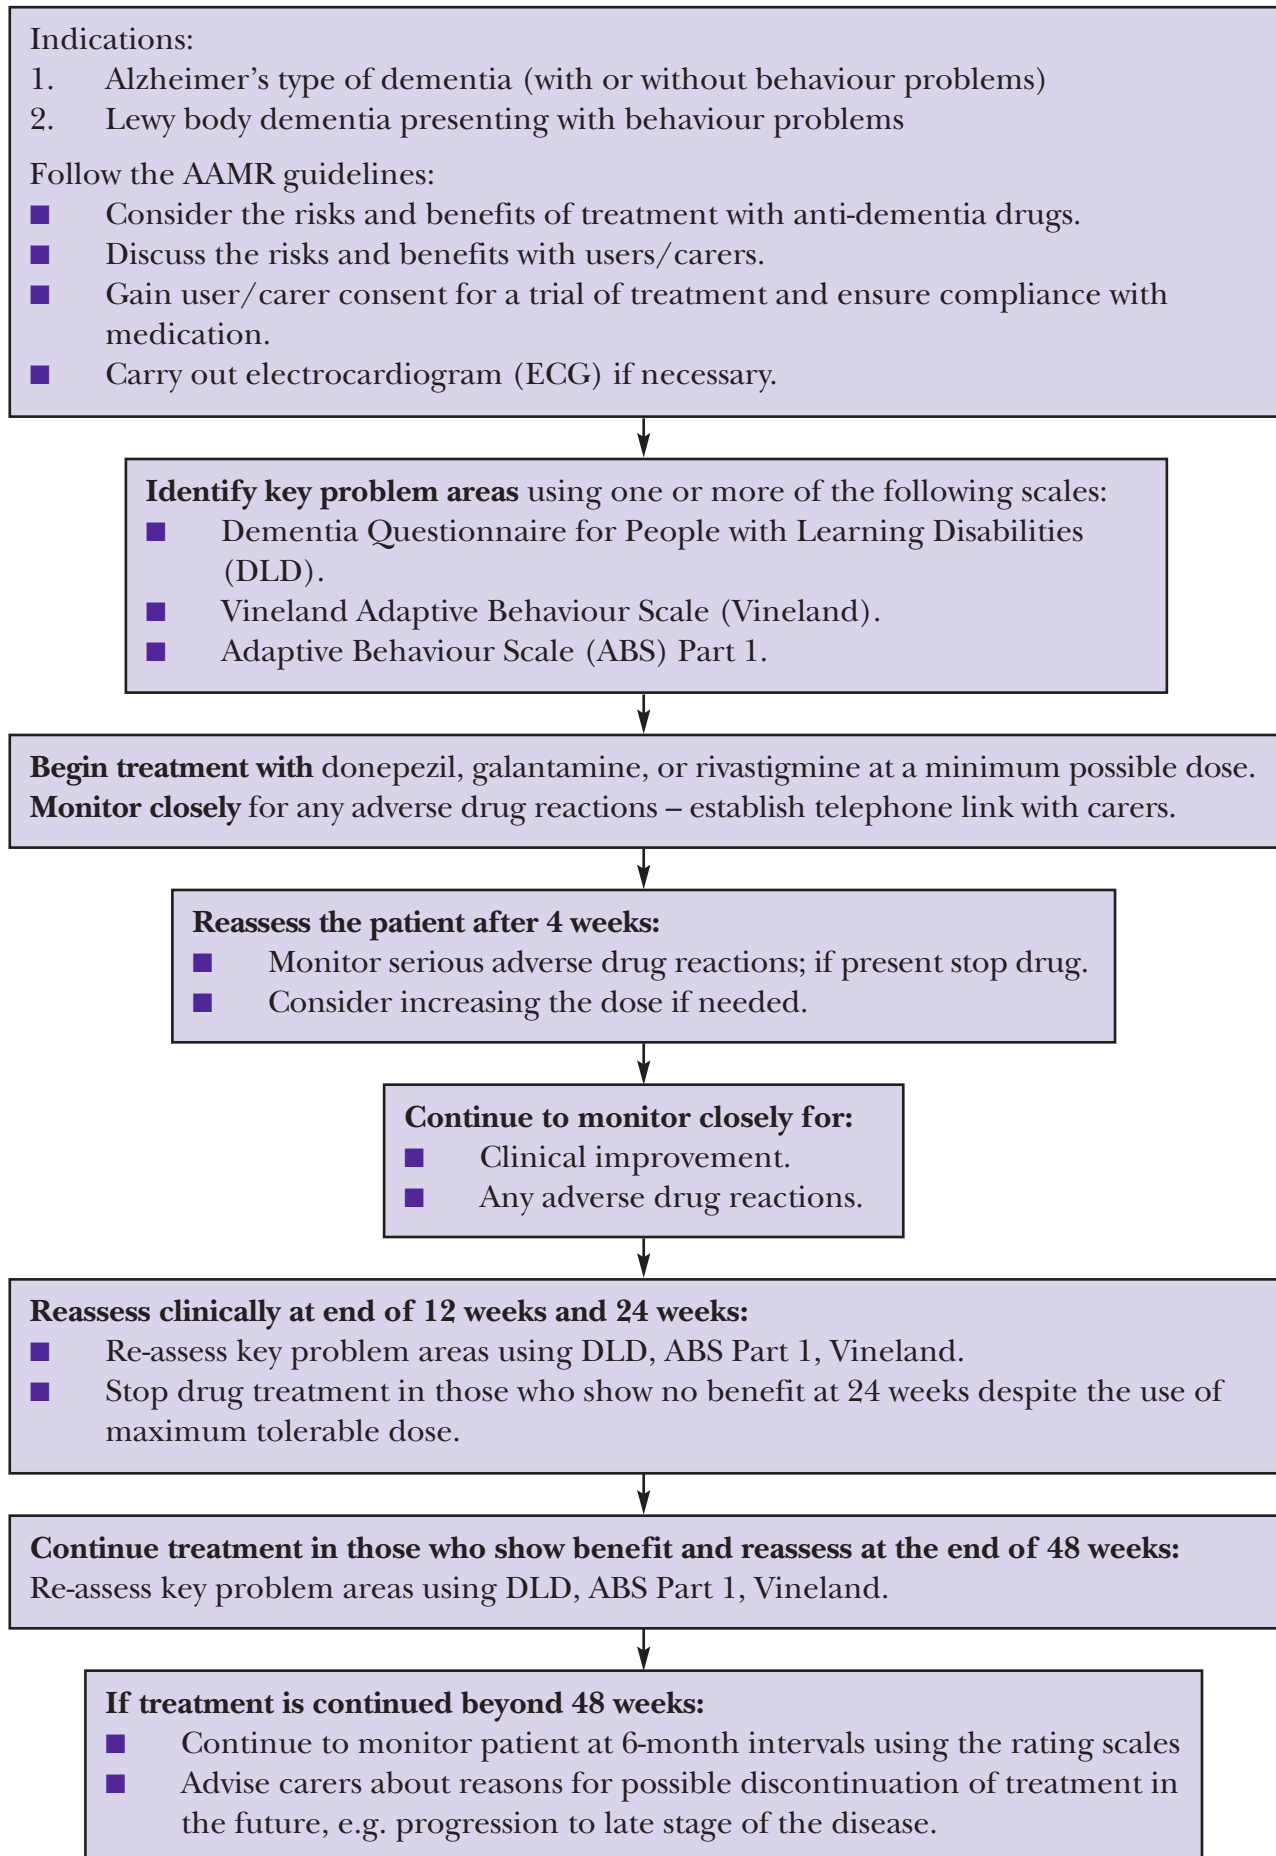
Indications:
1. Alzheimer's type of dementia (with or without behaviour problems)
2. Lewy body dementia presenting with behaviour problems

Follow the AAMR guidelines:
- Consider the risks and benefits of treatment with anti-dementia drugs.
- Discuss the risks and benefits with users/carers.
- Gain user/carer consent for a trial of treatment and ensure compliance with medication.
- Carry out electrocardiogram (ECG) if necessary.

**Identify key problem areas** using one or more of the following scales:
- Dementia Questionnaire for People with Learning Disabilities (DLD).
- Vineland Adaptive Behaviour Scale (Vineland).
- Adaptive Behaviour Scale (ABS) Part 1.

**Begin treatment with** donepezil, galantamine, or rivastigmine at a minimum possible dose.
**Monitor closely** for any adverse drug reactions – establish telephone link with carers.

**Reassess the patient after 4 weeks:**
- Monitor serious adverse drug reactions; if present stop drug.
- Consider increasing the dose if needed.

**Continue to monitor closely for:**
- Clinical improvement.
- Any adverse drug reactions.

**Reassess clinically at end of 12 weeks and 24 weeks:**
- Re-assess key problem areas using DLD, ABS Part 1, Vineland.
- Stop drug treatment in those who show no benefit at 24 weeks despite the use of maximum tolerable dose.

**Continue treatment in those who show benefit and reassess at the end of 48 weeks:**
Re-assess key problem areas using DLD, ABS Part 1, Vineland.

**If treatment is continued beyond 48 weeks:**
- Continue to monitor patient at 6-month intervals using the rating scales
- Advise carers about reasons for possible discontinuation of treatment in the future, e.g. progression to late stage of the disease.